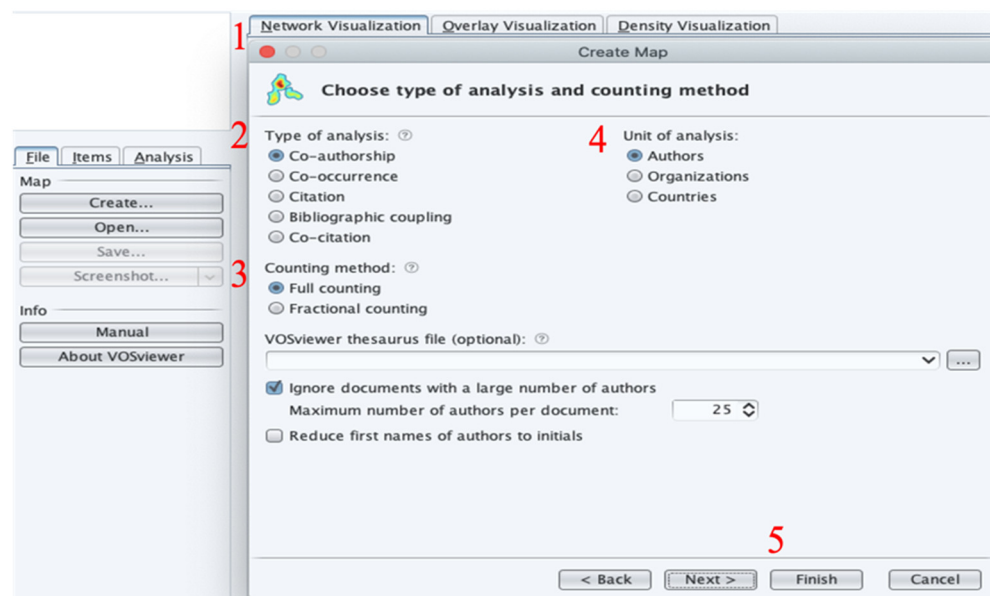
1 Network Visualization | Overlay Visualization | Density Visualization

Create Map

Choose type of analysis and counting method

File | Items | Analysis

Map

Create...

Open...

Save...

Screenshot...

Info

Manual

About VOSviewer

2 Type of analysis:

Co-authorship

Co-occurrence

Citation

Bibliographic coupling

Co-citation

4 Unit of analysis:

Authors

Organizations

Countries

3 Counting method:

Full counting

Fractional counting

VOSviewer thesaurus file (optional):

...

Ignore documents with a large number of authors

Maximum number of authors per document: 25

Reduce first names of authors to initials

5

< Back | Next > | Finish | Cancel